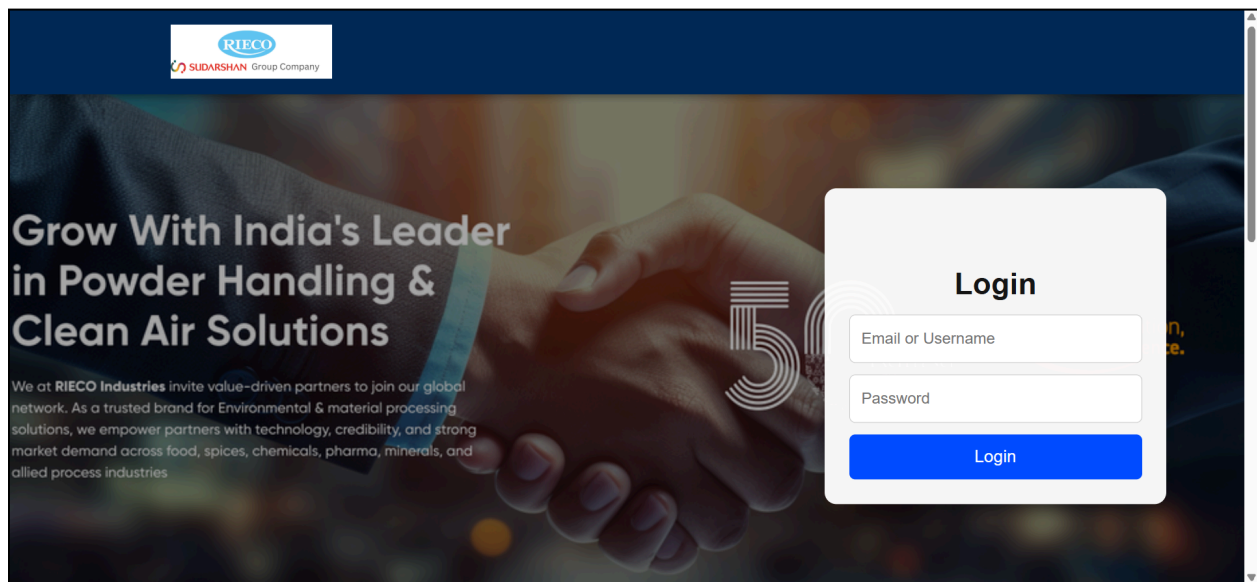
RIECO
SUDARSHAN Group Company

Grow With India's Leader in Powder Handling & Clean Air Solutions

We at RIECO Industries invite value-driven partners to join our global network. As a trusted brand for Environmental & material processing solutions, we empower partners with technology, credibility, and strong market demand across food, spices, chemicals, pharma, minerals, and allied process industries

5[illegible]

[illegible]n,
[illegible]e.

Login

Email or Username

Password

Login